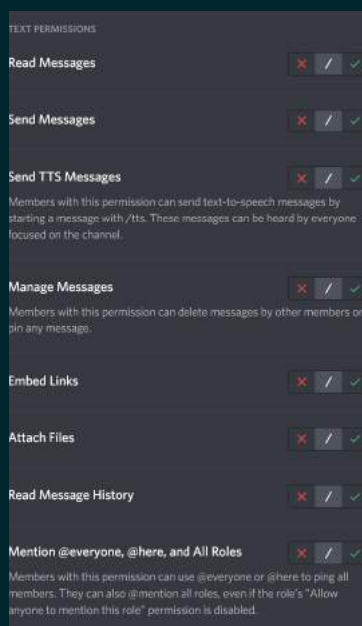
TEXT PERMISSIONS

Read Messages

✕ / ✓

Send Messages

✕ / ✓

Send TTS Messages

✕ / ✓

Members with this permission can send text-to-speech messages by starting a message with /tts. These messages can be heard by everyone focused on the channel.

Manage Messages

✕ / ✓

Members with this permission can delete messages by other members or pin any message.

Embed Links

✕ / ✓

Attach Files

✕ / ✓

Read Message History

✕ / ✓

Mention @everyone, @here, and All Roles

✕ / ✓

Members with this permission can use @everyone or @here to ping all members. They can also @mention all roles, even if the role's "Allow anyone to mention this role" permission is disabled.